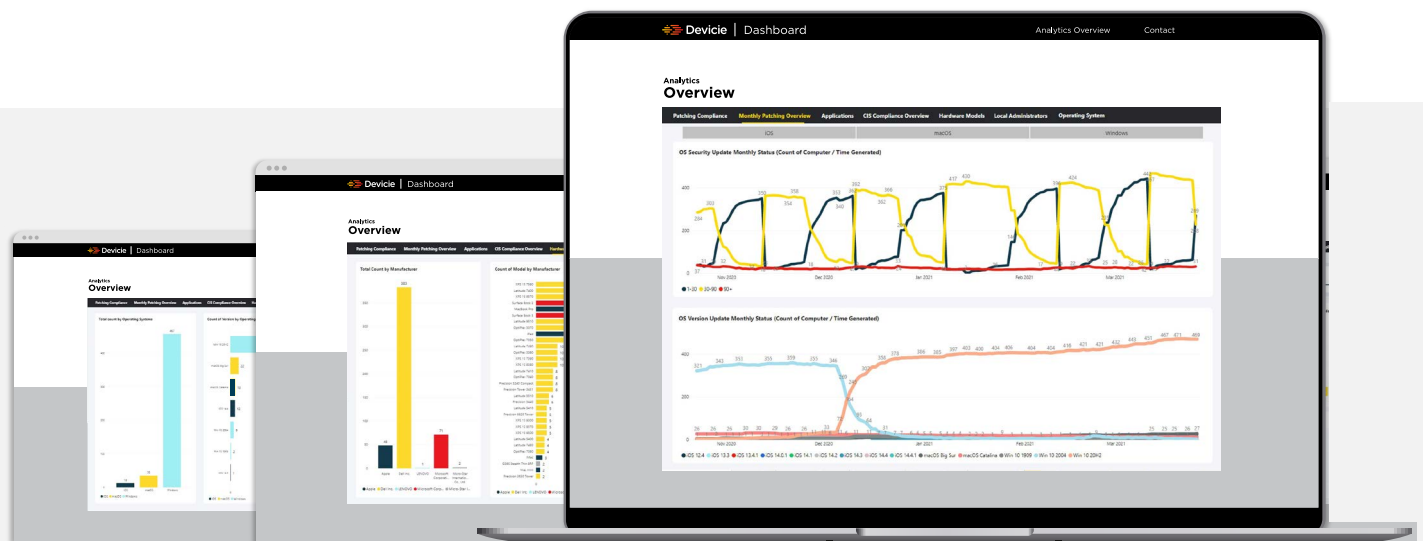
Devicie | Dashboard

Analytics Overview

Contact

Analytics
Overview

Patching Compliance | Monthly Patching Overview | Applications | CIS Compliance Overview | Hardware Models | Local Administrators | Operating System

iOS | macOS | Windows

OS Security Update Monthly Status (Count of Computer / Time Generated)

400
200
0

Nov 2020 | Dec 2020 | Jan 2021 | Feb 2021 | Mar 2021

● 1-30 ● 30-90 ● 90+

OS Version Update Monthly Status (Count of Computer / Time Generated)

400
200
0

Nov 2020 | Dec 2020 | Jan 2021 | Feb 2021 | Mar 2021

● iOS 12.4 ● iOS 13.3 ● iOS 13.4.1 ● iOS 14.0.1 ● iOS 14.1 ● iOS 14.2 ● iOS 14.3 ● iOS 14.4 ● iOS 14.4.1 ● macOS Big Sur ● macOS Catalina ● Win 10 1909 ● Win 10 2004 ● Win 10 20H2

Devicie | Dashboard

Analytics
Overview

Patching Compliance | Monthly Patching Overview | Applications | CIS Compliance Overview

Total Count by Manufacturer

Count of Model by Manufacturer

● Apple ● Dell Inc. ● LENOVO ● Microsoft Corporation ● Micro-Star International

Devicie | Dashboard

Analytics
Overview

Patching Compliance | Monthly Patching Overview | Applications | OS Compliance Overview

Total count by Operating Systems

Count of Version by Operating System